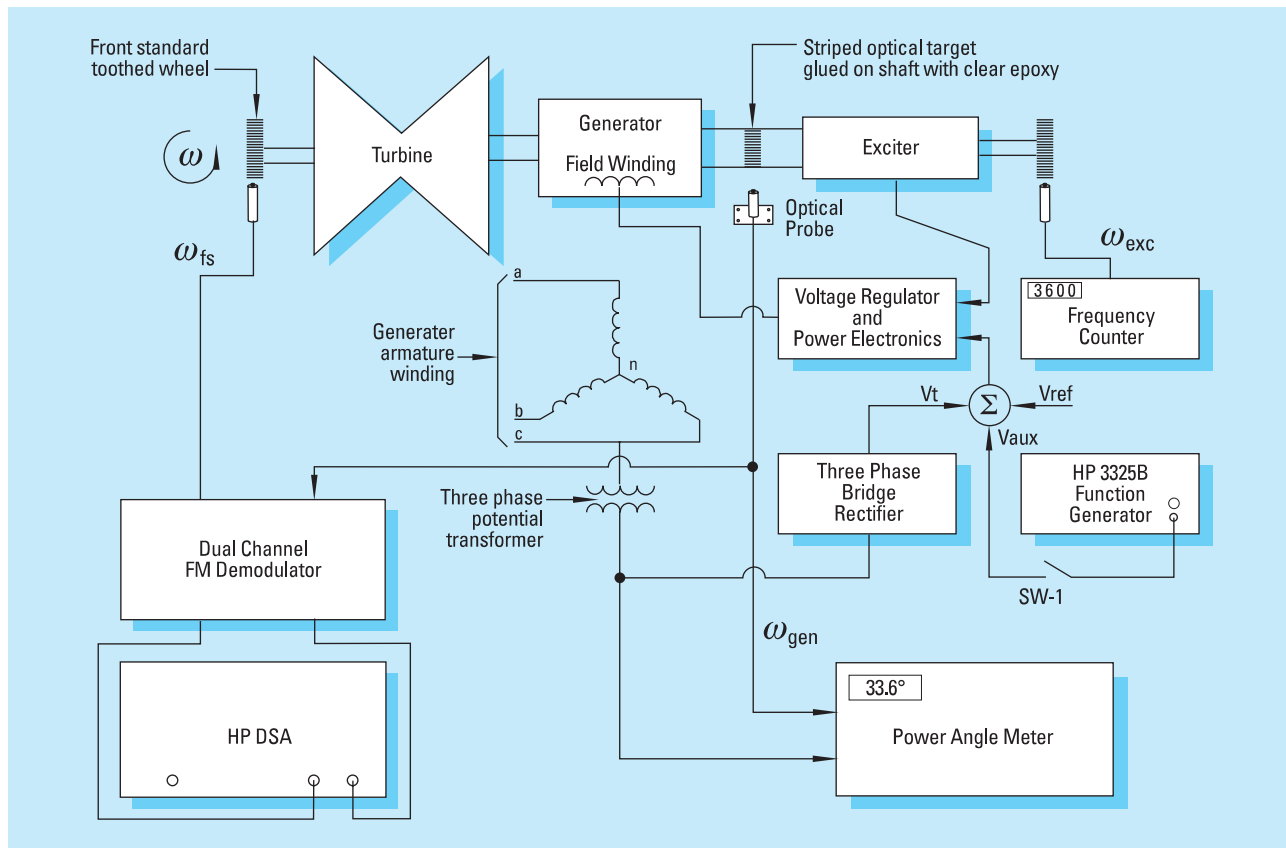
Front standard toothed wheel

$\omega$

Turbine

Generator

Field Winding

Striped optical target glued on shaft with clear epoxy

Exciter

Optical Probe

$\omega_{fs}$

$\omega_{exc}$

a

n

Generater armature winding

b

c

Voltage Regulator and Power Electronics

3600

Frequency Counter

Vt

$\Sigma$

Vref

Vaux

Three Phase Bridge Rectifier

HP 3325B Function Generator

Three phase potential transformer

Dual Channel FM Demodulator

SW-1

$\omega_{gen}$

HP DSA

33.6°

Power Angle Meter